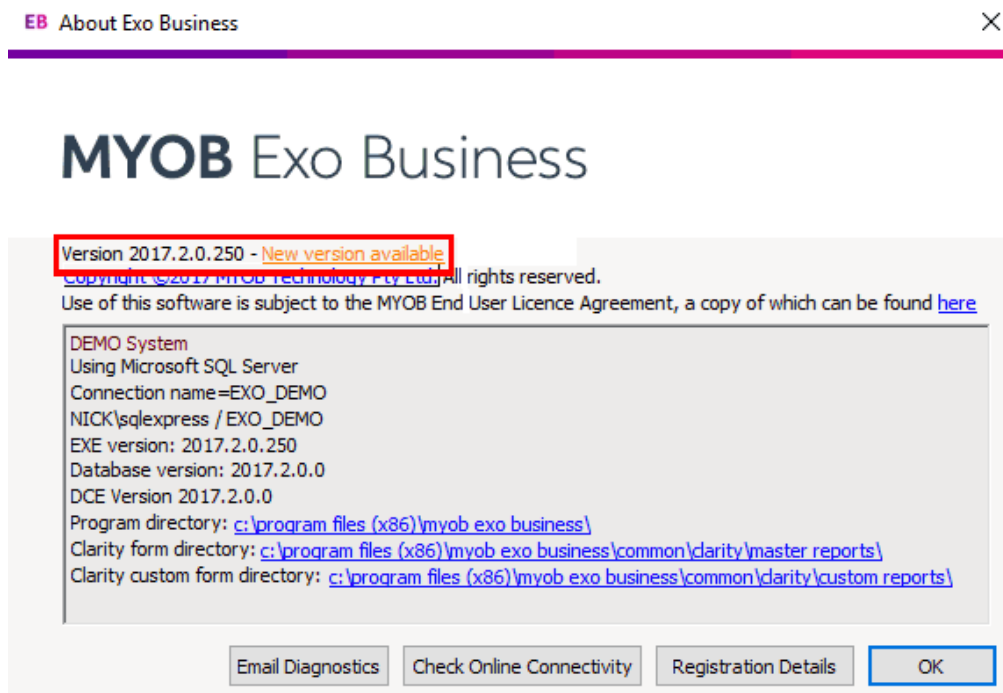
EB About Exo Business

MYOB Exo Business

Version 2017.2.0.250 - New version available
Copyright ©2017 MYOB Technology Pty Ltd. All rights reserved.
Use of this software is subject to the MYOB End User Licence Agreement, a copy of which can be found here

DEMO System
Using Microsoft SQL Server
Connection name=EXO_DEMO
NICK\sqlexpress / EXO_DEMO
EXE version: 2017.2.0.250
Database version: 2017.2.0.0
DCE Version 2017.2.0.0
Program directory: c:\program files (x86)\myob exo business\
Clarity form directory: c:\program files (x86)\myob exo business\common\clarity\master reports\
Clarity custom form directory: c:\program files (x86)\myob exo business\common\clarity\custom reports\

Email Diagnostics
Check Online Connectivity
Registration Details
OK